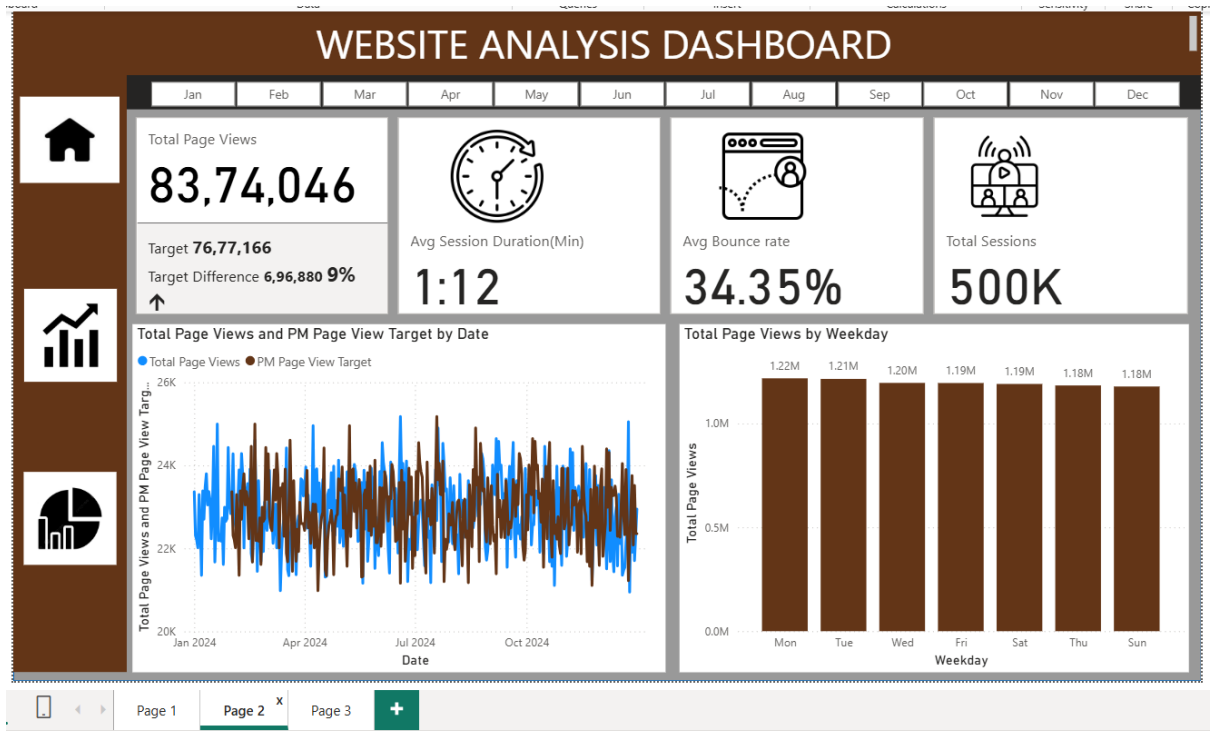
WEBSITE ANALYSIS DASHBOARD

| Jan | Feb | Mar | Apr | May | Jun | Jul | Aug | Sep | Oct | Nov | Dec |
|---|---|---|---|---|---|---|---|---|---|---|---|

Total Page Views
83,74,046
Target 76,77,166
Target Difference 6,96,880 9%
↑

Avg Session Duration(Min)
1:12

Avg Bounce rate
34.35%

Total Sessions
500K

Total Page Views and PM Page View Target by Date
Total Page Views PM Page View Target
26K
24K
22K
20K
Total Page Views and PM Page View Targ...
Jan 2024 Apr 2024 Jul 2024 Oct 2024
Date

Total Page Views by Weekday
1.22M 1.21M 1.20M 1.19M 1.19M 1.18M 1.18M
1.0M
0.5M
0.0M
Total Page Views
Mon Tue Wed Fri Sat Thu Sun
Weekday

Page 1 Page 2 x Page 3 +